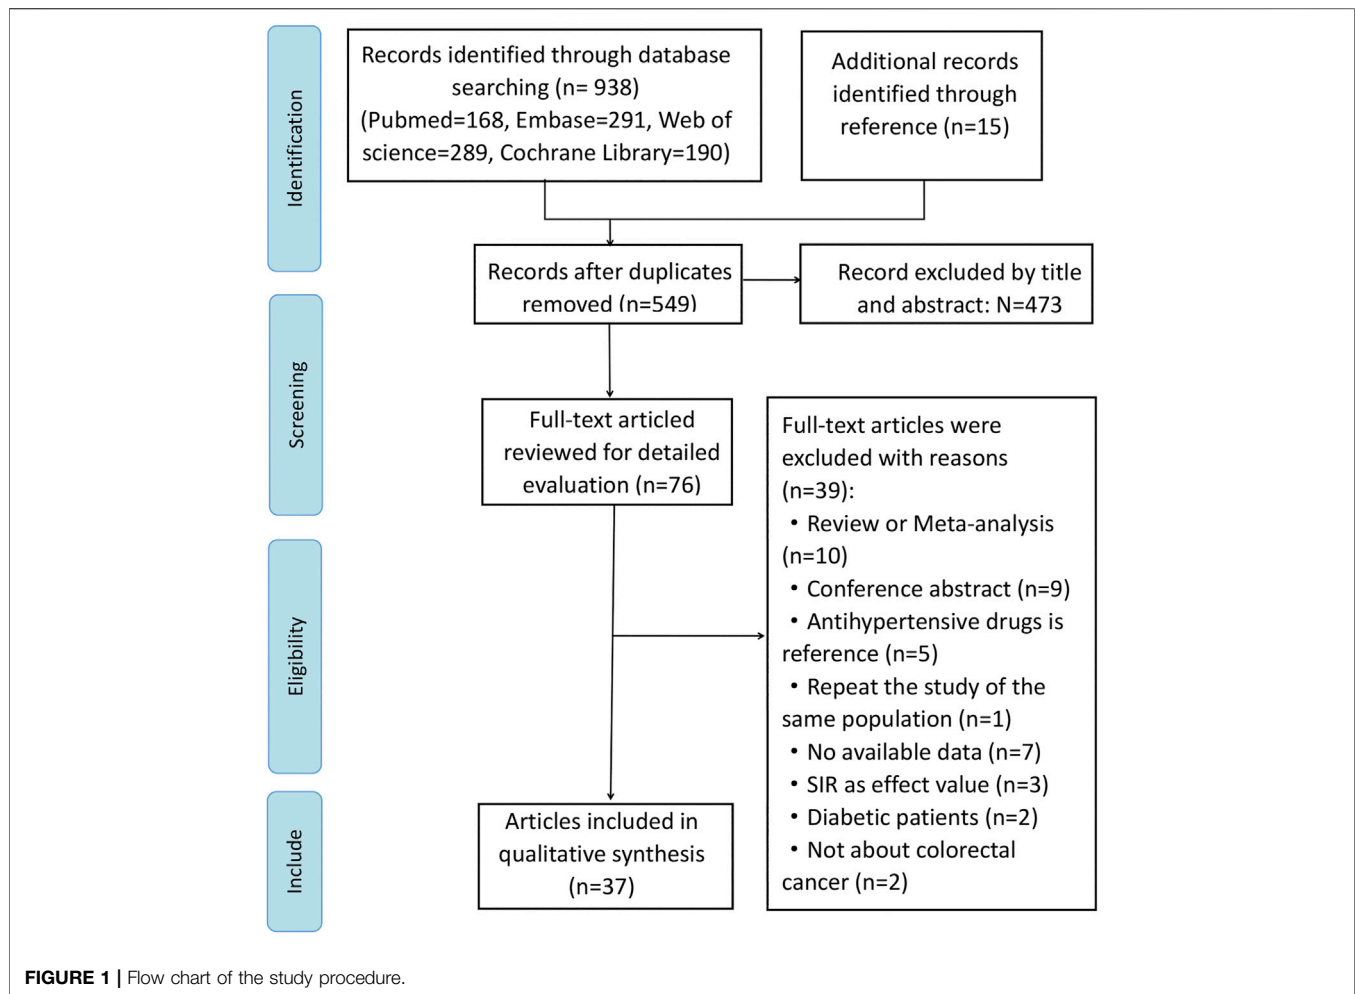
Identification

Records identified through database searching (n= 938) (Pubmed=168, Embase=291, Web of science=289, Cochrane Library=190)

Additional records identified through reference (n=15)

Screening

Records after duplicates removed (n=549)

Record excluded by title and abstract: N=473

Full-text articled reviewed for detailed evaluation (n=76)

Eligibility

Full-text articles were excluded with reasons (n=39):
• Review or Meta-analysis (n=10)
• Conference abstract (n=9)
• Antihypertensive drugs is reference (n=5)
• Repeat the study of the same population (n=1)
• No available data (n=7)
• SIR as effect value (n=3)
• Diabetic patients (n=2)
• Not about colorectal cancer (n=2)

Include

Articles included in qualitative synthesis (n=37)

FIGURE 1 | Flow chart of the study procedure.